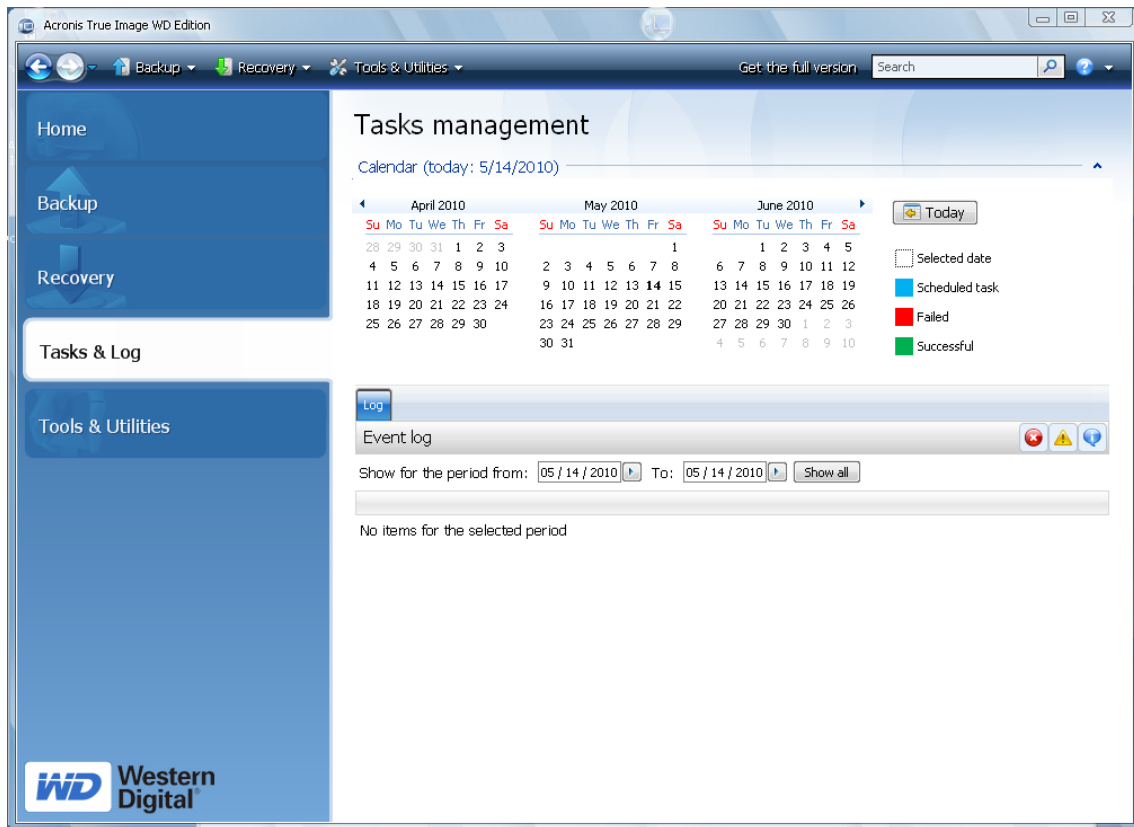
Acronis True Image WD Edition

Backup Recovery Tools & Utilities Get the full version Search

Home

Backup

Recovery

Tasks & Log

Tools & Utilities

Tasks management

Calendar (today: 5/14/2010)

April 2010

| Su | Mo | Tu | We | Th | Fr | Sa |
|---|---|---|---|---|---|---|
| 28 | 29 | 30 | 31 | 1 | 2 | 3 |
| 4 | 5 | 6 | 7 | 8 | 9 | 10 |
| 11 | 12 | 13 | 14 | 15 | 16 | 17 |
| 18 | 19 | 20 | 21 | 22 | 23 | 24 |
| 25 | 26 | 27 | 28 | 29 | 30 | |

May 2010

| Su | Mo | Tu | We | Th | Fr | Sa |
|---|---|---|---|---|---|---|
| | | | | | | 1 |
| 2 | 3 | 4 | 5 | 6 | 7 | 8 |
| 9 | 10 | 11 | 12 | 13 | 14 | 15 |
| 16 | 17 | 18 | 19 | 20 | 21 | 22 |
| 23 | 24 | 25 | 26 | 27 | 28 | 29 |
| 30 | 31 | | | | | |

June 2010

| Su | Mo | Tu | We | Th | Fr | Sa |
|---|---|---|---|---|---|---|
| | | 1 | 2 | 3 | 4 | 5 |
| 6 | 7 | 8 | 9 | 10 | 11 | 12 |
| 13 | 14 | 15 | 16 | 17 | 18 | 19 |
| 20 | 21 | 22 | 23 | 24 | 25 | 26 |
| 27 | 28 | 29 | 30 | 1 | 2 | 3 |
| 4 | 5 | 6 | 7 | 8 | 9 | 10 |

Today

Selected date
Scheduled task
Failed
Successful

Log

Event log

Show for the period from: 05 / 14 / 2010 To: 05 / 14 / 2010 Show all

No items for the selected period

WD Western Digital®